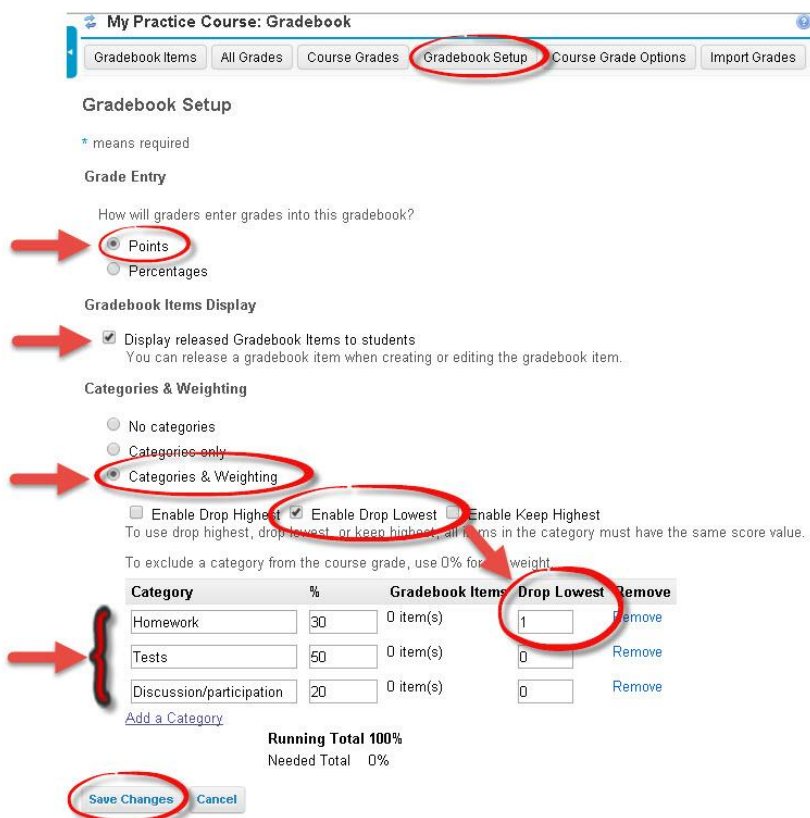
My Practice Course: Gradebook

Gradebook Items | All Grades | Course Grades | Gradebook Setup | Course Grade Options | Import Grades

Gradebook Setup

* means required

Grade Entry

How will graders enter grades into this gradebook?

Points

Percentages

Gradebook Items Display

Display released Gradebook Items to students
You can release a gradebook item when creating or editing the gradebook item.

Categories & Weighting

No categories

Categories only

Categories & Weighting

Enable Drop Highest  Enable Drop Lowest  Enable Keep Highest
To use drop highest, drop lowest, or keep highest, all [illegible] in the category must have the same score value.

To exclude a category from the course grade, use 0% for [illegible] weight.

| Category | % | Gradebook Items | Drop Lowest | Remove |
|---|---|---|---|---|
| Homework | 30 | 0 item(s) | 1 | Remove |
| Tests | 50 | 0 item(s) | 0 | Remove |
| Discussion/participation | 20 | 0 item(s) | 0 | Remove |

Add a Category

Running Total 100%
Needed Total 0%

Save Changes  Cancel